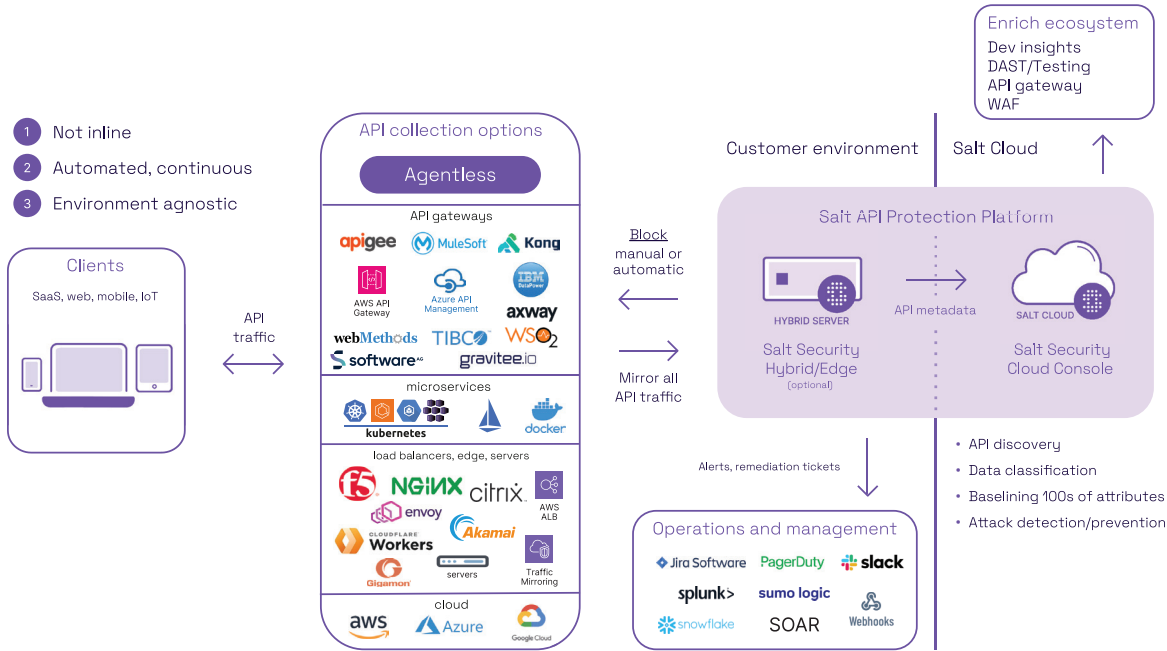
1 Not inline
2 Automated, continuous
3 Environment agnostic

Clients
SaaS, web, mobile, IoT

API traffic

API collection options
Agentless
API gateways
apigee MuleSoft Kong
AWS API Gateway
Azure API Management
IBM DataPower
axway
webMethods TIBCO WSO2
software AG gravitee.io
microservices
kubernetes
docker
load balancers, edge, servers
f5 NGINX citrix
envoy
AWS ALB
Akamai
CLOUDFLARE Workers
servers
Traffic Mirroring
Gigamon
cloud
aws Azure Google Cloud

Block manual or automatic

Mirror all API traffic

Enrich ecosystem
Dev insights
DAST/Testing
API gateway
WAF

Customer environment
Salt Cloud

Salt API Protection Platform
HYBRID SERVER
API metadata
SALT CLOUD
Salt Security Hybrid/Edge
(optional)
Salt Security Cloud Console

• API discovery
• Data classification
• Baselining 100s of attributes
• Attack detection/prevention

Alerts, remediation tickets

Operations and management
Jira Software PagerDuty slack
splunk> sumo logic
Webhooks
snowflake SOAR